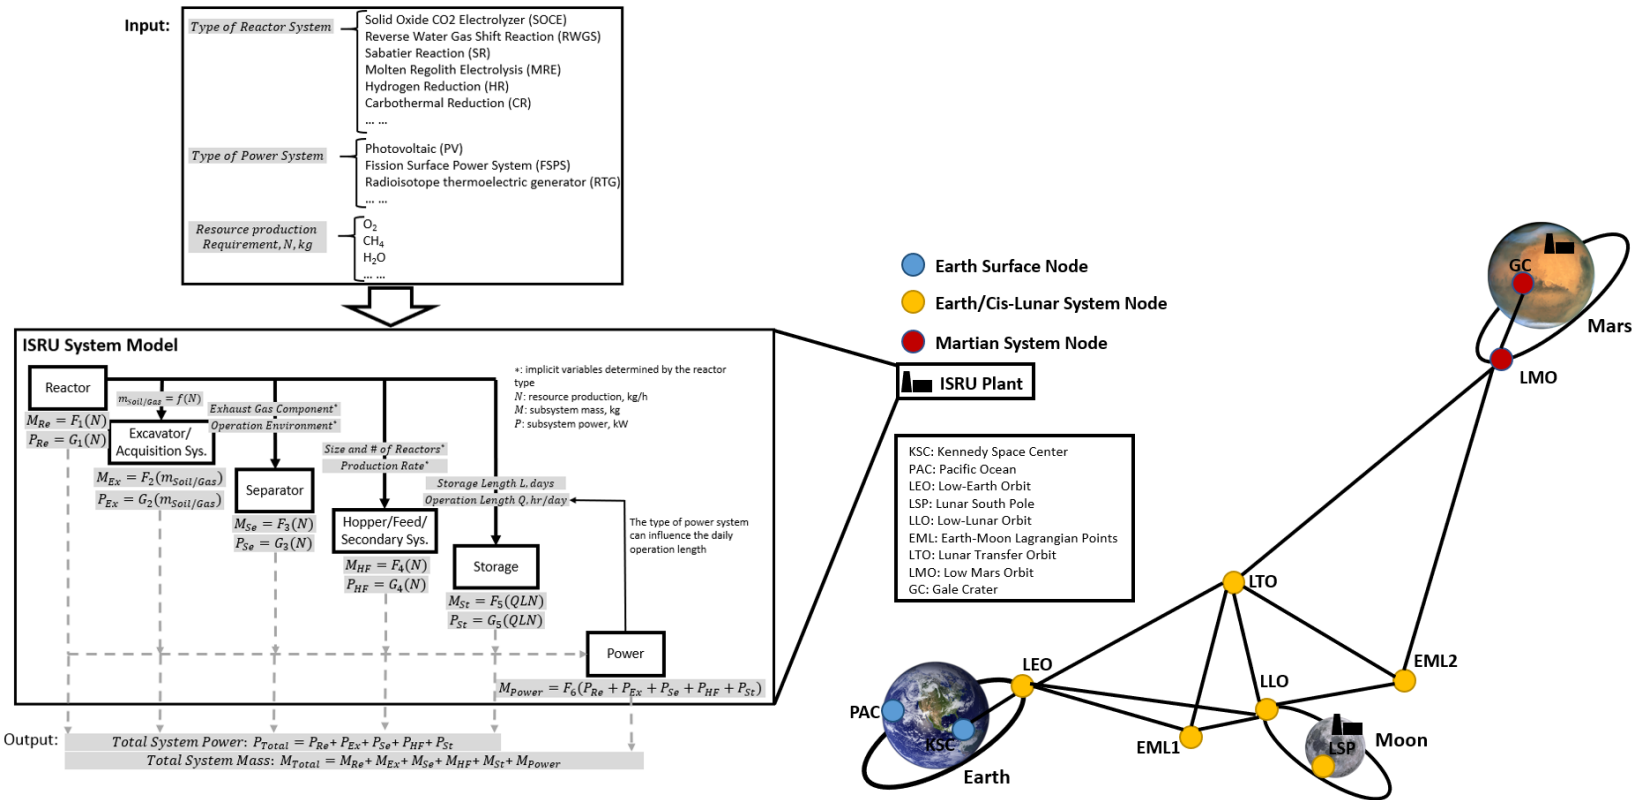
Input:

Type of Reactor System
Solid Oxide CO2 Electrolyzer (SOCE)
Reverse Water Gas Shift Reaction (RWGS)
Sabatier Reaction (SR)
Molten Regolith Electrolysis (MRE)
Hydrogen Reduction (HR)
Carbothermal Reduction (CR)
... ...

Type of Power System
Photovoltaic (PV)
Fission Surface Power System (FSPS)
Radioisotope thermoelectric generator (RTG)
... ...

Resource production Requirement, N, kg
$O_2$
$CH_4$
$H_2O$
... ...

ISRU System Model

*: implicit variables determined by the reactor type
N: resource production, kg/h
M: subsystem mass, kg
P: subsystem power, kW

Reactor
$M_{Re} = F_1(N)$
$P_{Re} = G_1(N)$

$m_{Soil/Gas} = f(N)$

Excavator/ Acquisition Sys.
$M_{Ex} = F_2(m_{Soil/Gas})$
$P_{Ex} = G_2(m_{Soil/Gas})$

Exhaust Gas Component*
Operation Environment*

Separator
$M_{Se} = F_3(N)$
$P_{Se} = G_3(N)$

Size and # of Reactors*
Production Rate*

Hopper/Feed/ Secondary Sys.
$M_{HF} = F_4(N)$
$P_{HF} = G_4(N)$

Storage Length L, days
Operation Length Q, hr/day

Storage
$M_{St} = F_5(QLN)$
$P_{St} = G_5(QLN)$

The type of power system can influence the daily operation length

Power
$M_{Power} = F_6(P_{Re} + P_{Ex} + P_{Se} + P_{HF} + P_{St})$

Output:
Total System Power: $P_{Total} = P_{Re} + P_{Ex} + P_{Se} + P_{HF} + P_{St}$
Total System Mass: $M_{Total} = M_{Re} + M_{Ex} + M_{Se} + M_{HF} + M_{St} + M_{Power}$

Earth Surface Node
Earth/Cis-Lunar System Node
Martian System Node
ISRU Plant

KSC: Kennedy Space Center
PAC: Pacific Ocean
LEO: Low-Earth Orbit
LSP: Lunar South Pole
LLO: Low-Lunar Orbit
EML: Earth-Moon Lagrangian Points
LTO: Lunar Transfer Orbit
LMO: Low Mars Orbit
GC: Gale Crater

GC
Mars
LMO
LTO
EML2
LEO
LLO
PAC
KSC
EML1
LSP
Moon
Earth